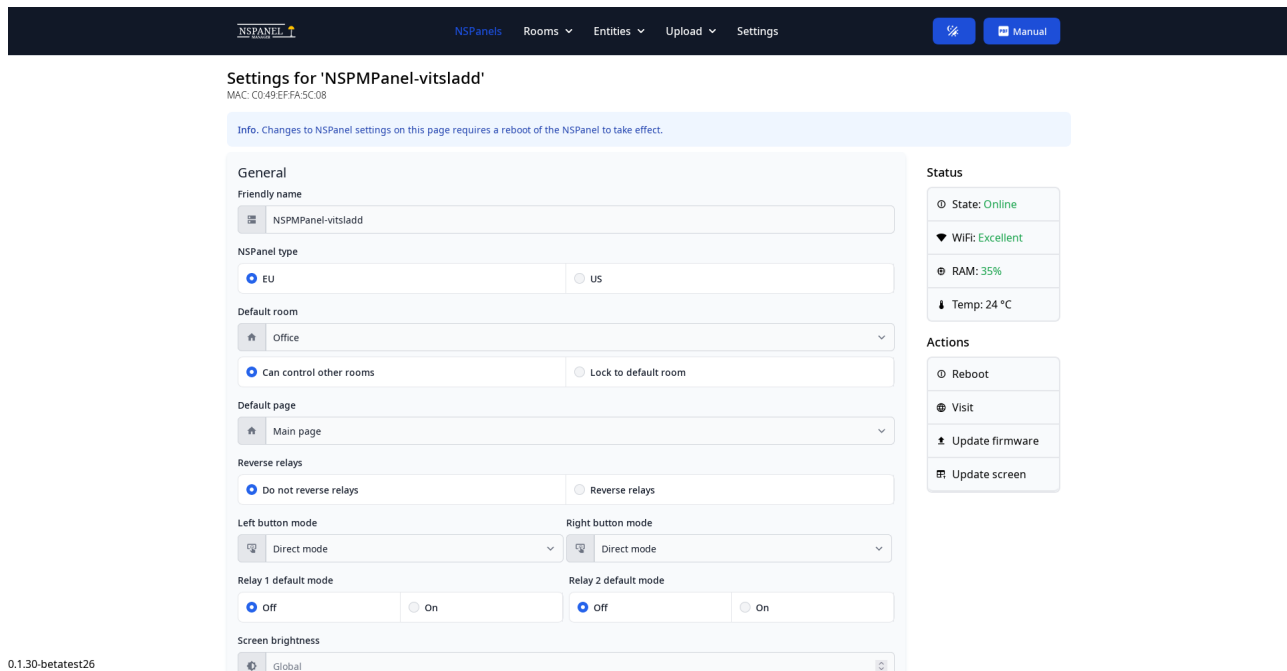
NSPANEL

NSPanels Rooms Entities Upload Settings

Manual

Settings for 'NSPMPanel-vitsladd'
MAC: C0:49:EF:FA:5C:08

Info. Changes to NSPanel settings on this page requires a reboot of the NSPanel to take effect.

General

Friendly name
NSPMPanel-vitsladd

NSPanel type
EU
US

Default room
Office
Can control other rooms
Lock to default room

Default page
Main page

Reverse relays
Do not reverse relays
Reverse relays

Left button mode
Direct mode

Right button mode
Direct mode

Relay 1 default mode
Off
On

Relay 2 default mode
Off
On

Screen brightness
Global

Status
State: Online
WiFi: Excellent
RAM: 35%
Temp: 24 °C

Actions
Reboot
Visit
Update firmware
Update screen

0.1.30-betatest26